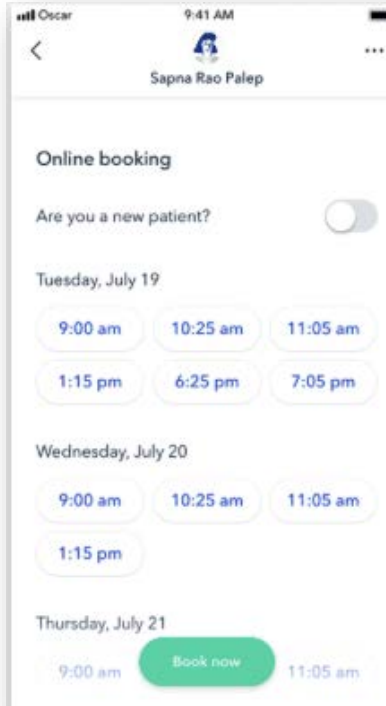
Oscar
9:41 AM
<
...
Sapna Rao Palep

Online booking

Are you a new patient?

Tuesday, July 19

9:00 am
10:25 am
11:05 am
1:15 pm
6:25 pm
7:05 pm

Wednesday, July 20

9:00 am
10:25 am
11:05 am
1:15 pm

Thursday, July 21

9:00 am
Book now
11:05 am